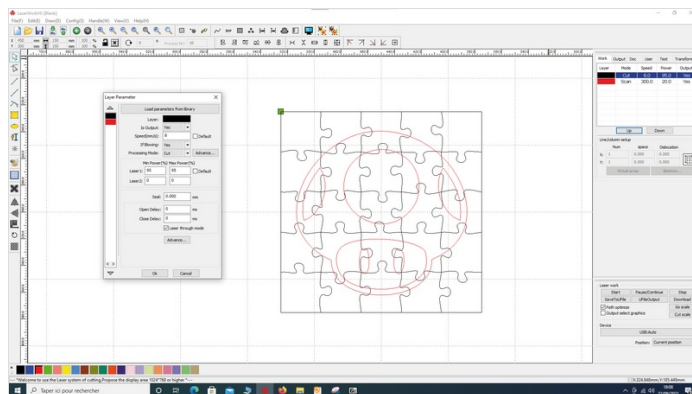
LaserWorkV8 (Black)

File(F) Edit(E) Draw(D) Config(S) Handle(W) View(V) Help(H)

Layer Parameter

Load parameters from library

Layer:

Is Output: Yes

Speed(mm/S): 0 Default

If Blowing: Yes

Processing Mode: Cut Advance...

Min Power(%) Max Power(%)

Laser 1: 90 90 Default

Laser 2: 0 0

Seal: 0.000 mm

Open Delay: 0 ms

Close Delay: 0 ms

Laser through mode

Advance...

OK Cancel

Work Output Doc User Test Transform

| Layer | Mode | Speed | Power | Output |
|---|---|---|---|---|
| | Cut | 6.0 | 95.0 | Yes |
| | Scan | 300.0 | 20.0 | Yes |

Up Down

Line/column setup

Num space Dislocation

X: 1 0.000 0.000

Y: 1 0.000 0.000

Virtual array Breakline

Laser work

Start Pause/Continue Stop

SaveToUFile UFileOutput Download

Path optimize Go scale

Output select graphics Cut scale

Device

USB:Auto

Position: Current position

*Welcome to use the Laser system of cutting,Propose the display area 1024*768 or higher*

Taper ici pour rechercher